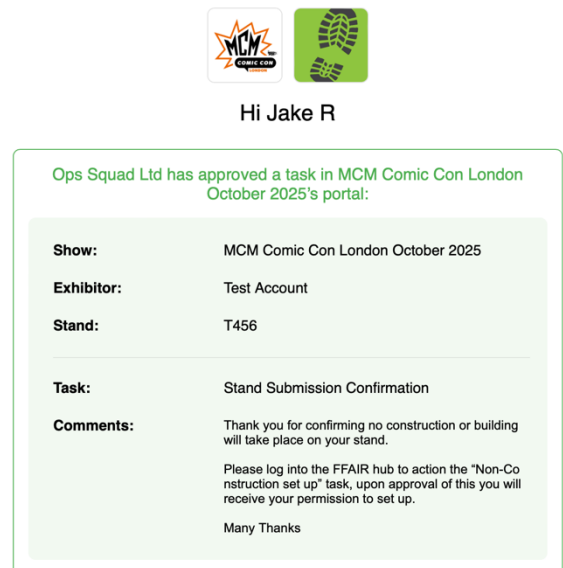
MCM COMIC CON LONDON

Hi Jake R

Ops Squad Ltd has approved a task in MCM Comic Con London October 2025's portal:

Show: MCM Comic Con London October 2025

Exhibitor: Test Account

Stand: T456

Task: Stand Submission Confirmation

Comments: Thank you for confirming no construction or building will take place on your stand.

Please log into the FFAIR hub to action the "Non-Construction set up" task, upon approval of this you will receive your permission to set up.

Many Thanks